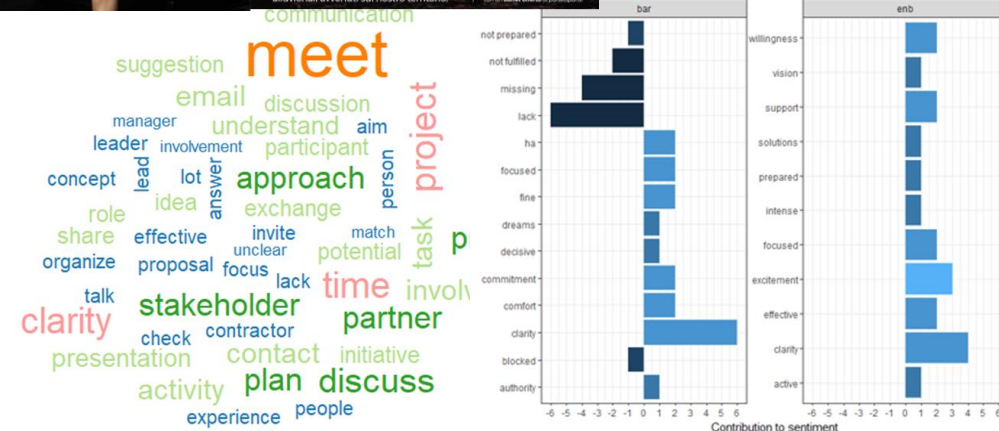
communication
meet
suggestion
email
discussion
project
manager
understand
aim
leader
involvement
participant
lead
person
concept
lot
answer
approach
role
idea
exchange
task
p
share
effective
invite
match
unclear
potential
organize
proposal
focus
time
lack
invol
talk
stakeholder
clarity
check
contractor
partner
presentation
contact
initiative
activity
plan
discuss
experience
people

bar

not prepared
not fulfilled
missing
lack
ha
focused
fine
dreams
decisive
commitment
comfort
clarity
blocked
authority

-6 -5 -4 -3 -2 -1 0 1 2 3 4 5 6

enb

willingness
vision
support
solutions
prepared
intense
focused
excitement
effective
clarity
active

-6 -5 -4 -3 -2 -1 0 1 2 3 4 5 6

Contribution to sentiment